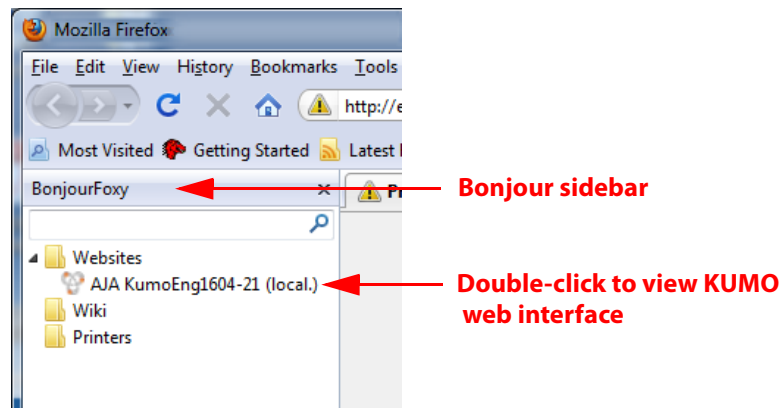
Mozilla Firefox

File Edit View History Bookmarks Tools

http://e

Most Visited Getting Started Latest

BonjourFoxy ×

Pr

Bonjour sidebar

Websites

AJA KumoEng1604-21 (local.)

Wiki

Printers

Double-click to view KUMO web interface